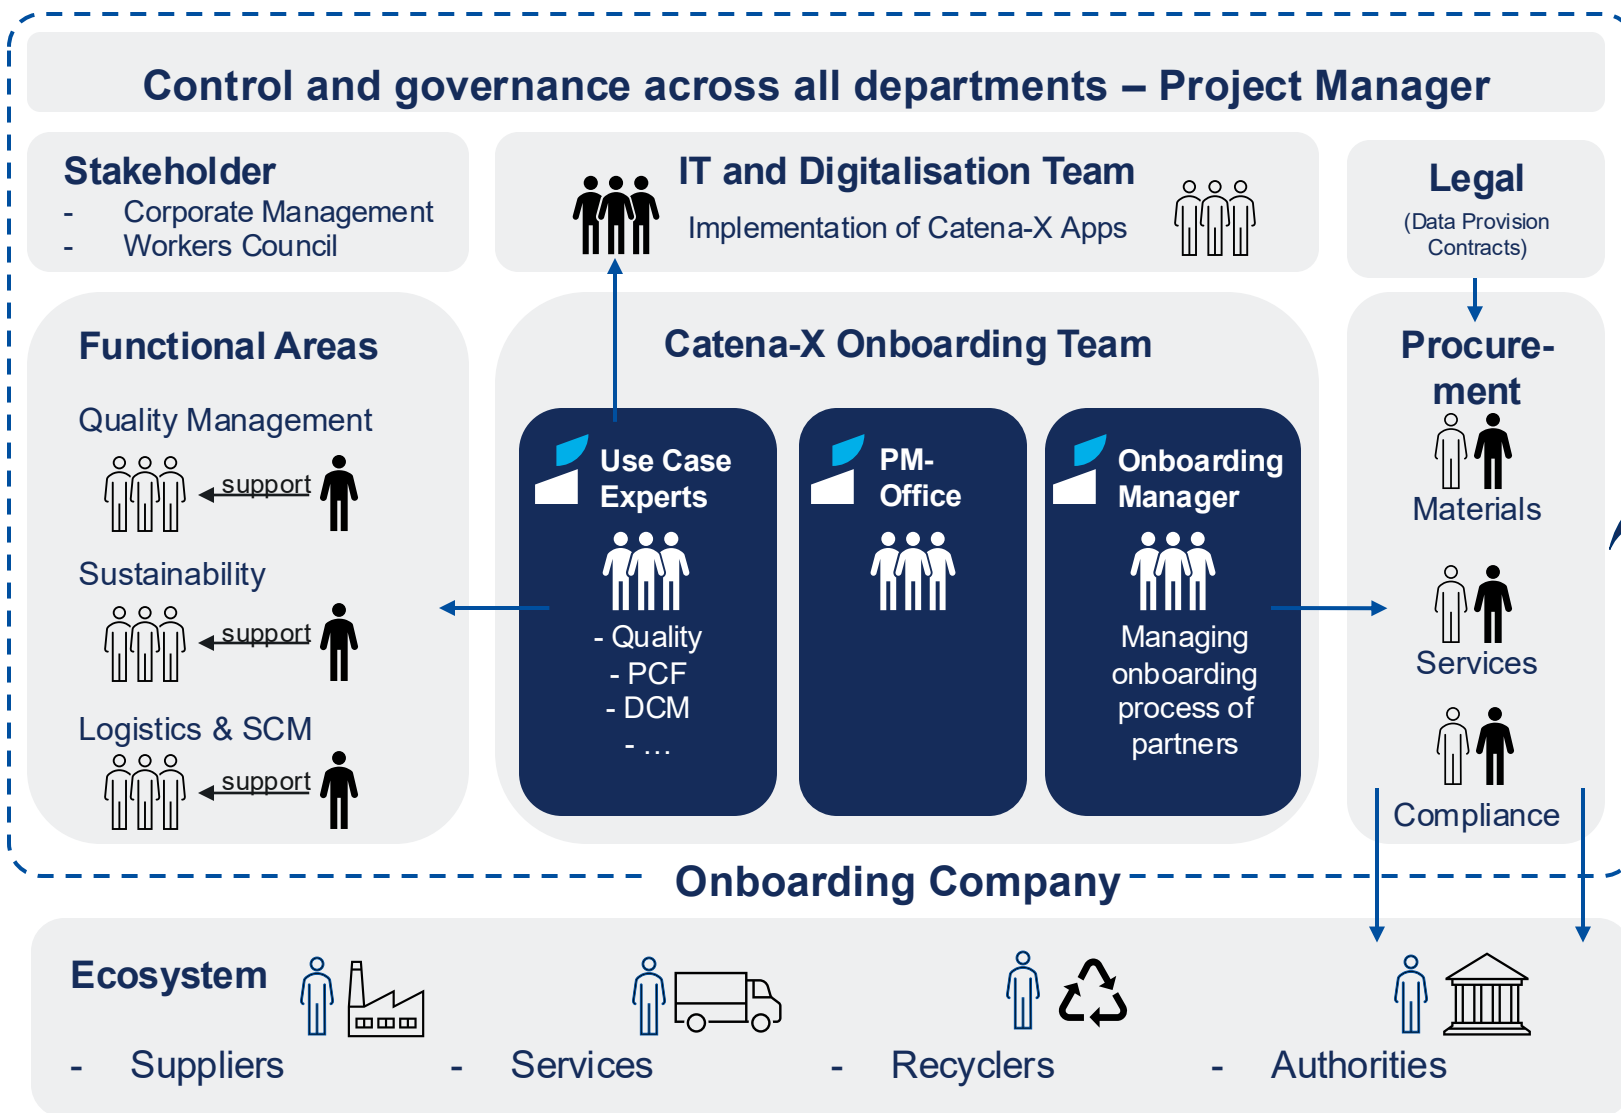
Control and governance across all departments – Project Manager

Stakeholder
- Corporate Management
- Workers Council

IT and Digitalisation Team
Implementation of Catena-X Apps

Legal
(Data Provision Contracts)

Functional Areas

Quality Management
support

Sustainability
support

Logistics & SCM
support

Catena-X Onboarding Team

Use Case Experts
- Quality
- PCF
- DCM
- …

PM-Office

Onboarding Manager
Managing onboarding process of partners

Procurement
Materials
Services
Compliance

Onboarding Company

Ecosystem
- Suppliers
- Services
- Recyclers
- Authorities